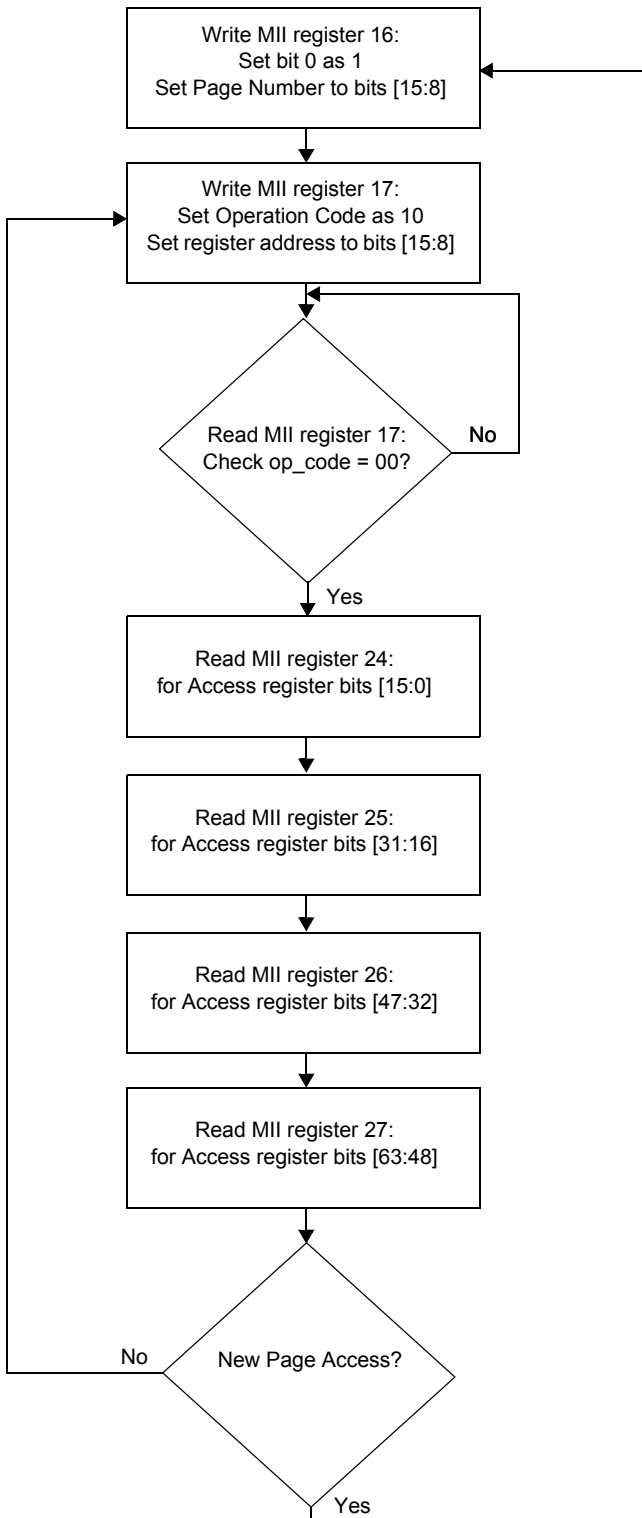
Write MII register 16:
Set bit 0 as 1
Set Page Number to bits [15:8]

Write MII register 17:
Set Operation Code as 10
Set register address to bits [15:8]

Read MII register 17:
Check op_code = 00?

No

Yes

Read MII register 24:
for Access register bits [15:0]

Read MII register 25:
for Access register bits [31:16]

Read MII register 26:
for Access register bits [47:32]

Read MII register 27:
for Access register bits [63:48]

No

New Page Access?

Yes